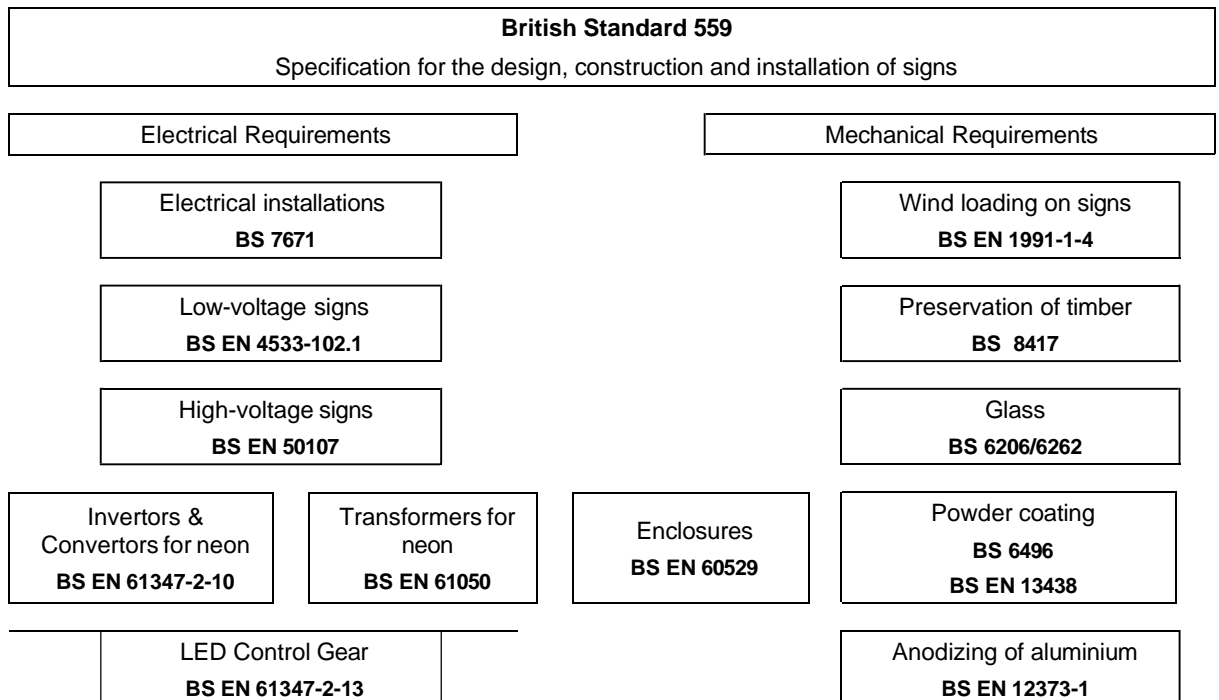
British Standard 559

Specification for the design, construction and installation of signs

Electrical Requirements

Mechanical Requirements

Electrical installations
BS 7671

Low-voltage signs
BS EN 4533-102.1

High-voltage signs
BS EN 50107

Invertors & Convertors for neon
BS EN 61347-2-10

Transformers for neon
BS EN 61050

LED Control Gear
BS EN 61347-2-13

Enclosures
BS EN 60529

Wind loading on signs
BS EN 1991-1-4

Preservation of timber
BS 8417

Glass
BS 6206/6262

Powder coating
BS 6496
BS EN 13438

Anodizing of aluminium
BS EN 12373-1